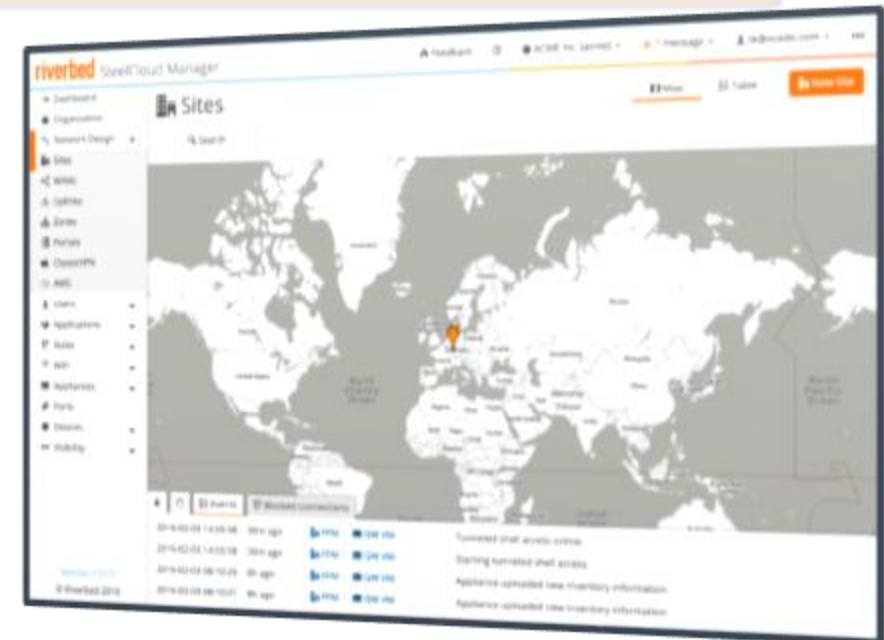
riverbed SteelCloud Manager

Feedback ACME Inc. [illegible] 1 message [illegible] ...

Dashboard
Organization
Network Design
Sites
WANs
Uplinks
Zones
Portals
ClientVPN
AWS
Users
Applications
Rules
WiFi
Appliances
Ports
Devices
Visibility

Sites

Search

Map Table New Site

North Atlantic Ocean

North Pacific Ocean

Events Blocked connections

| 2016-02-03 14:09:08 | 30m ago | FFM | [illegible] | Tunneled shell access online |
|---|---|---|---|---|
| 2016-02-03 14:03:58 | 30m ago | FFM | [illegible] | Starting tunneled shell access |
| 2016-02-03 08:10:29 | 6h ago | FFM | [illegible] | Appliance uploaded new inventory information |
| 2016-02-03 08:10:01 | 6h ago | FFM | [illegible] | Appliance uploaded new inventory information |

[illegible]
© Riverbed 2016